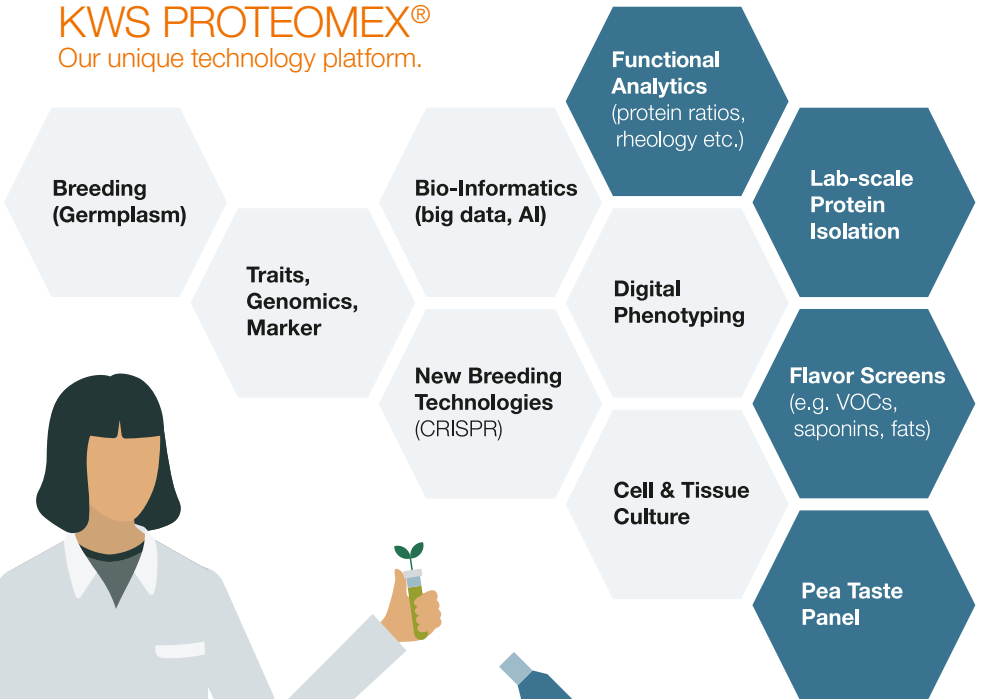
KWS PROTEOMEX®
Our unique technology platform.

Functional Analytics
(protein ratios, rheology etc.)

Breeding (Germplasm)

Bio-Informatics (big data, AI)

Lab-scale Protein Isolation

Traits, Genomics, Marker

Digital Phenotyping

New Breeding Technologies
(CRISPR)

Flavor Screens
(e.g. VOCs, saponins, fats)

Cell & Tissue Culture

Pea Taste Panel